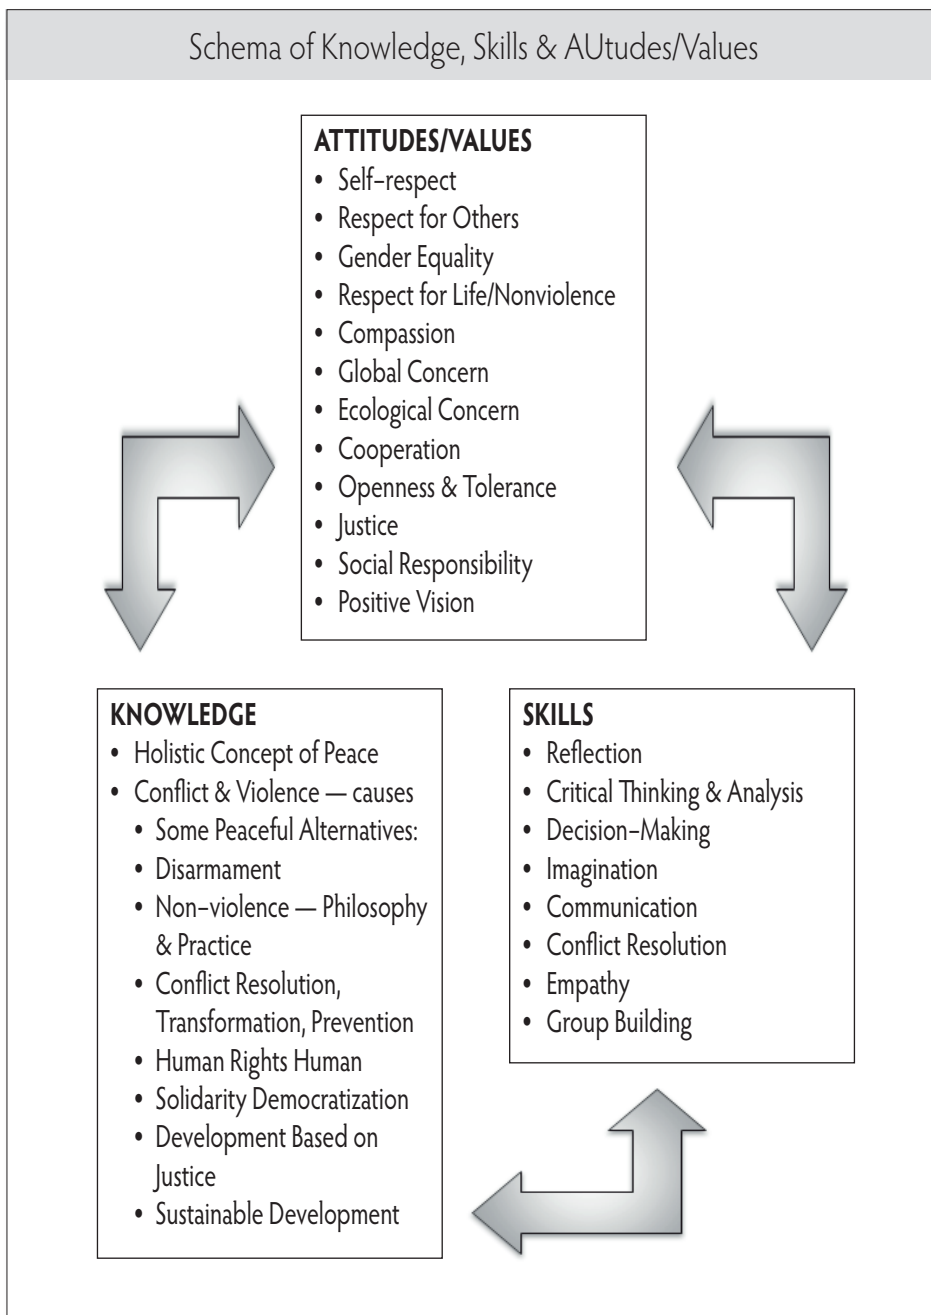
Schema of Knowledge, Skills & AUtudes/Values

**ATTITUDES/VALUES**
- Self-respect
- Respect for Others
- Gender Equality
- Respect for Life/Nonviolence
- Compassion
- Global Concern
- Ecological Concern
- Cooperation
- Openness & Tolerance
- Justice
- Social Responsibility
- Positive Vision

**KNOWLEDGE**
- Holistic Concept of Peace
- Conflict & Violence — causes
  - Some Peaceful Alternatives:
  - Disarmament
  - Non-violence — Philosophy & Practice
  - Conflict Resolution, Transformation, Prevention
  - Human Rights Human
  - Solidarity Democratization
  - Development Based on Justice
  - Sustainable Development

**SKILLS**
- Reflection
- Critical Thinking & Analysis
- Decision-Making
- Imagination
- Communication
- Conflict Resolution
- Empathy
- Group Building